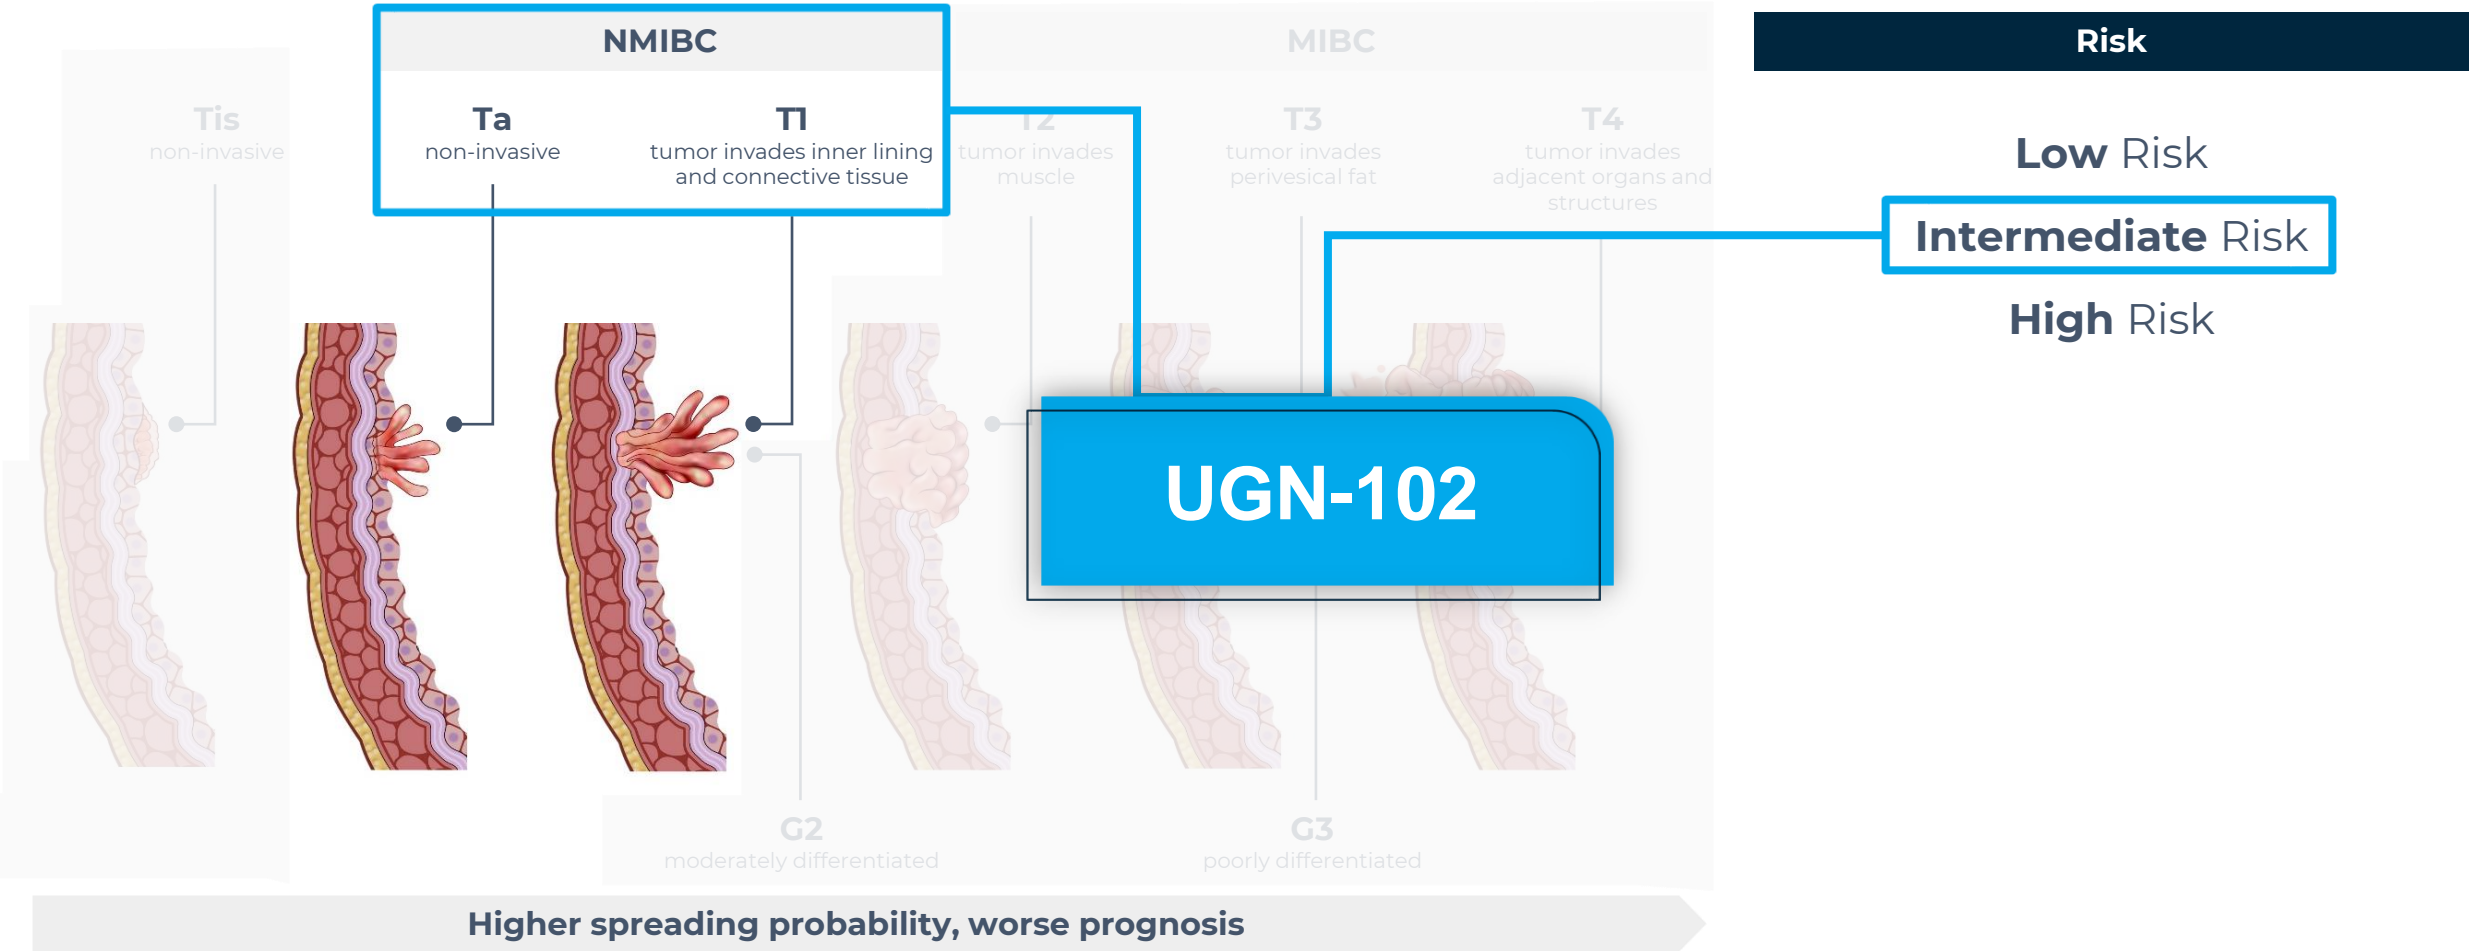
NMIBC

MIBC

Risk

Tis
non-invasive

Ta
non-invasive

T1
tumor invades inner lining and connective tissue

T2
tumor invades muscle

T3
tumor invades perivesical fat

T4
tumor invades adjacent organs and structures

Low Risk

Intermediate Risk

High Risk

UGN-102

G2
moderately differentiated

G3
poorly differentiated

Higher spreading probability, worse prognosis